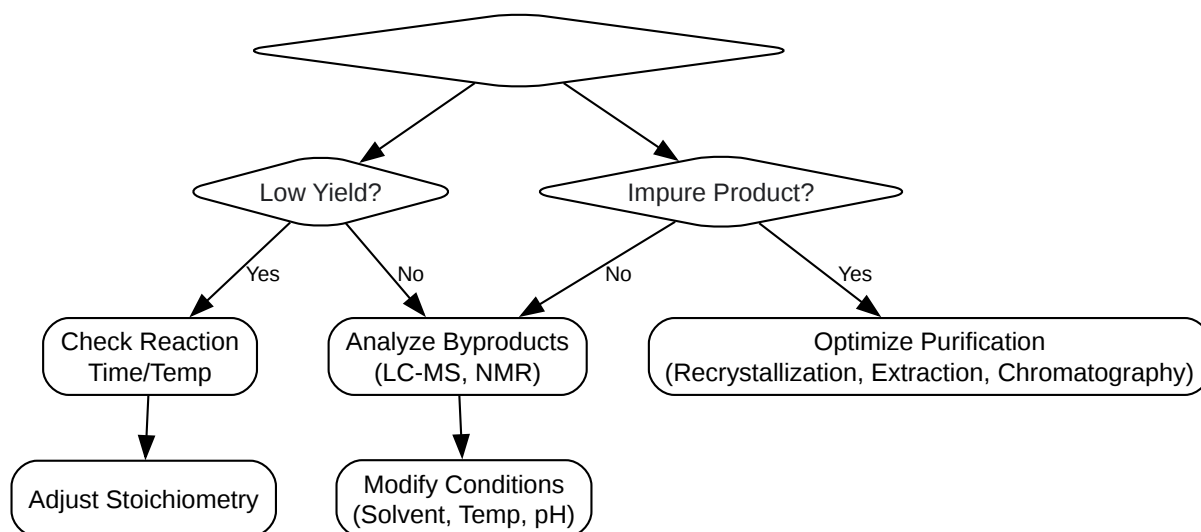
Low Yield?

Impure Product?

Yes

No

No

Yes

Check Reaction Time/Temp

Analyze Byproducts (LC-MS, NMR)

Optimize Purification (Recrystallization, Extraction, Chromatography)

Adjust Stoichiometry

Modify Conditions (Solvent, Temp, pH)